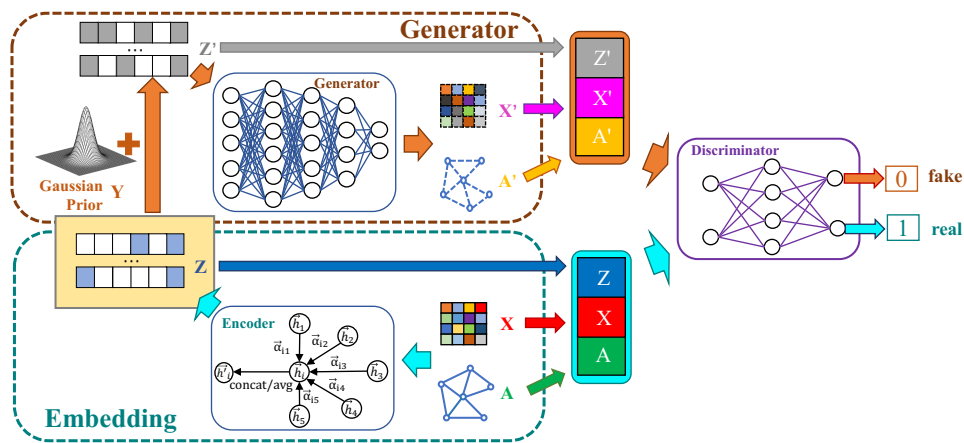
Generator

...

Z'

Generator

Gaussian Prior

Y

X'

A'

Z'

X'

A'

Discriminator

0 fake

1 real

...

Z

Z

X

A

Encoder

$\vec{h}_1$

$\vec{h}_2$

$\vec{h}_3$

$\vec{h}_4$

$\vec{h}_5$

$\vec{h}_i$

$\vec{h}'_i$

$\vec{\alpha}_{i1}$

$\vec{\alpha}_{i2}$

$\vec{\alpha}_{i3}$

$\vec{\alpha}_{i4}$

$\vec{\alpha}_{i5}$

concat/avg

X

A

Embedding